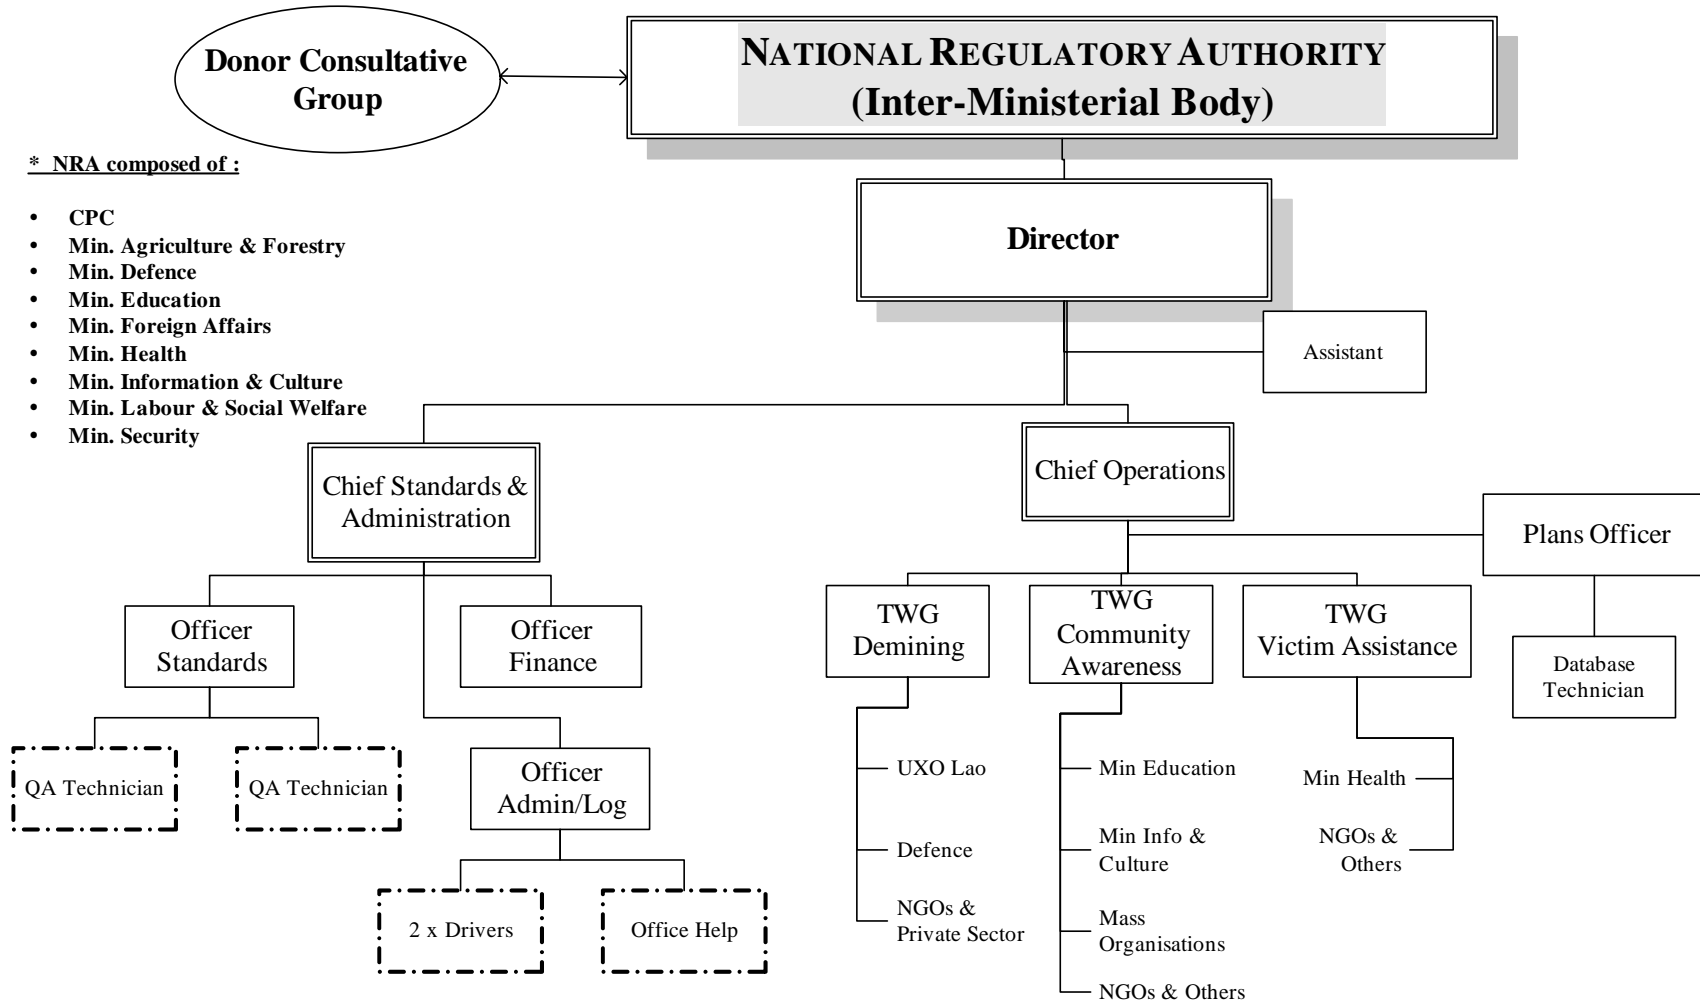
Donor Consultative Group

NATIONAL REGULATORY AUTHORITY
(Inter-Ministerial Body)

* NRA composed of :

- CPC
- Min. Agriculture & Forestry
- Min. Defence
- Min. Education
- Min. Foreign Affairs
- Min. Health
- Min. Information & Culture
- Min. Labour & Social Welfare
- Min. Security

Director

Assistant

Chief Standards & Administration

Chief Operations

Plans Officer

Officer Standards

Officer Finance

TWG Demining

TWG Community Awareness

TWG Victim Assistance

Database Technician

QA Technician

QA Technician

Officer Admin/Log

2 x Drivers

Office Help

UXO Lao

Defence

NGOs & Private Sector

Min Education

Min Info & Culture

Mass Organisations

NGOs & Others

Min Health

NGOs & Others